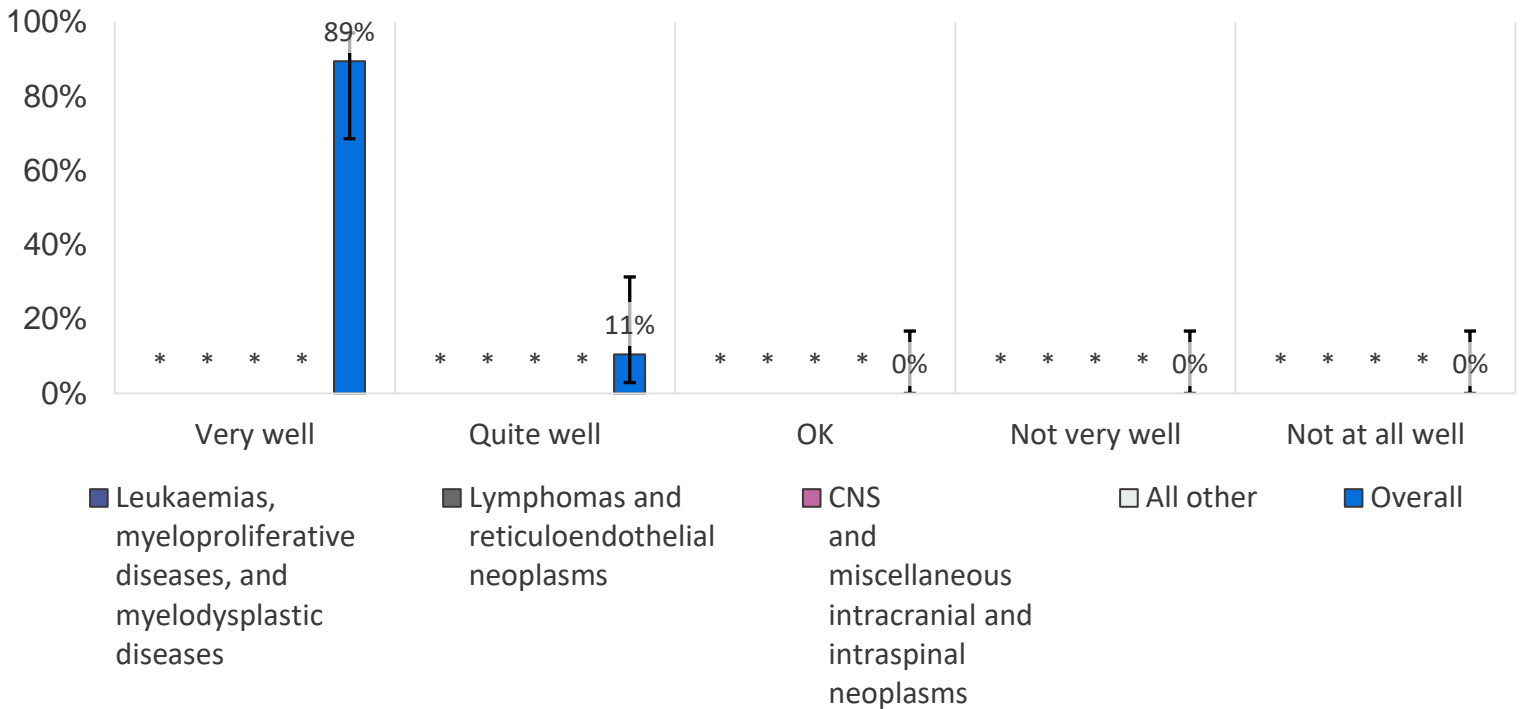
100%
80%
60%
40%
20%
0%

89%
* * * *

11%
* * * *

0%
* * * *

0%
* * * *

0%
* * * *

Very well
Quite well
OK
Not very well
Not at all well

Leukaemias, myeloproliferative diseases, and myelodysplastic diseases
Lymphomas and reticuloendothelial neoplasms
CNS and miscellaneous intracranial and intraspinal neoplasms
All other
Overall